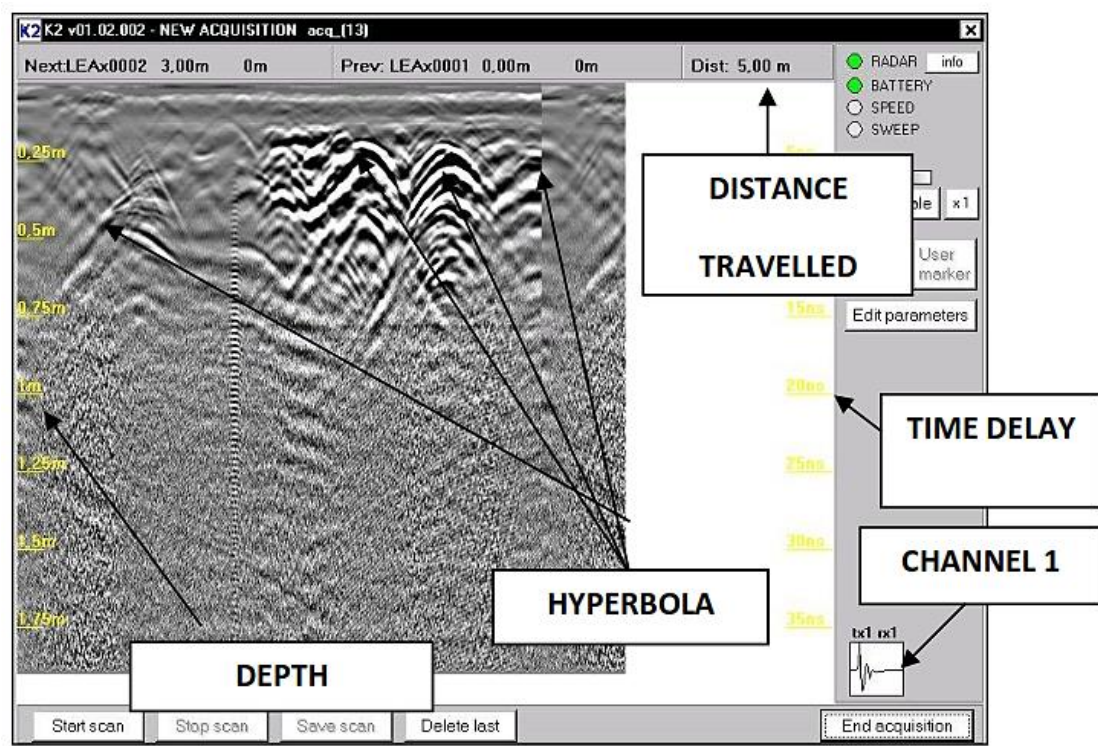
K2 K2 v01.02.002 - NEW ACQUISITION acq_(13)

Next:LEAx0002 3,00m 0m

Prev: LEAx0001 0,00m 0m

Dist: 5,00 m

RADAR info
BATTERY
SPEED
SWEEP

ple x1

User marker

Edit parameters

0,25m
0,5m
0,75m
1m
1,25m
1,5m
1,75m

5ns
15ns
20ns
25ns
30ns
35ns

DISTANCE

TRAVELLED

TIME DELAY

CHANNEL 1

HYPERBOLA

DEPTH

tx1 rx1

Start scan
Stop scan
Save scan
Delete last
End acquisition